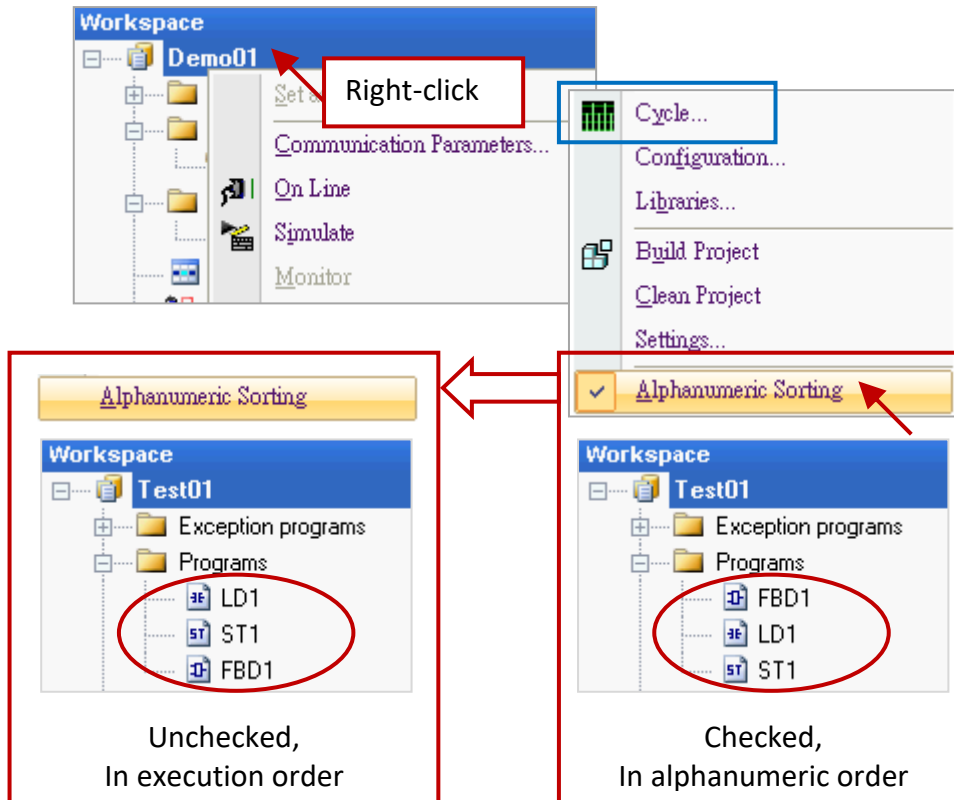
Workspace
Demo01
Right-click
Set a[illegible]
Communication Parameters...
On Line
Simulate
Monitor

Cycle...
Configuration...
Libraries...
Build Project
Clean Project
Settings...
Alphanumeric Sorting

Alphanumeric Sorting

Workspace
Test01
Exception programs
Programs
LD1
ST1
FBD1

Unchecked,
In execution order

Workspace
Test01
Exception programs
Programs
FBD1
LD1
ST1

Checked,
In alphanumeric order